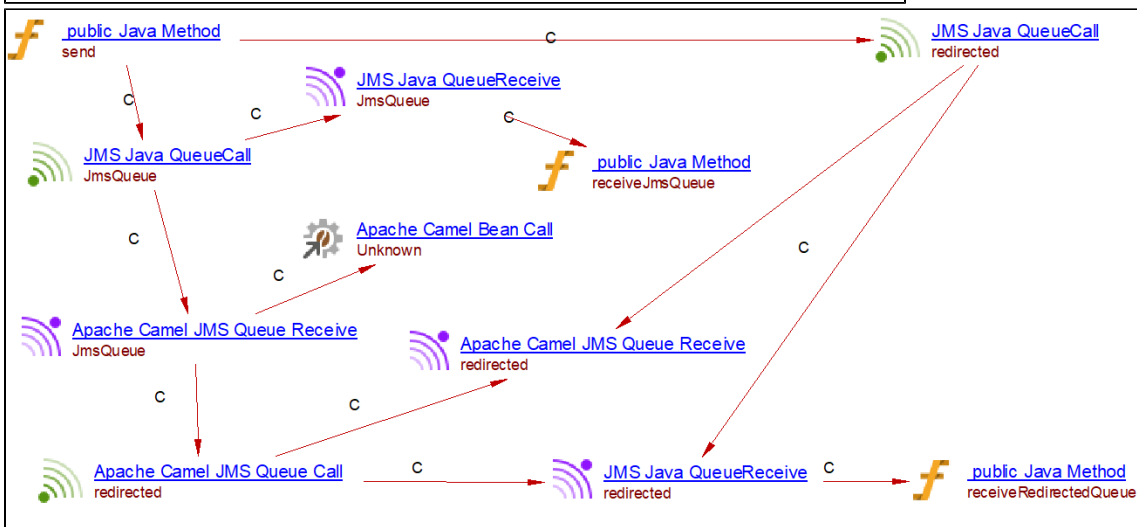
public Java Method
send

C

JMS Java QueueCall
redirected

C

JMS Java QueueReceive
JmsQueue

C

C

JMS Java QueueCall
JmsQueue

public Java Method
receiveJmsQueue

C

Apache Camel Bean Call
Unknown

C

C

Apache Camel JMS Queue Receive
JmsQueue

Apache Camel JMS Queue Receive
redirected

C

C

Apache Camel JMS Queue Call
redirected

C

JMS Java QueueReceive
redirected

C

public Java Method
receiveRedirectedQueue